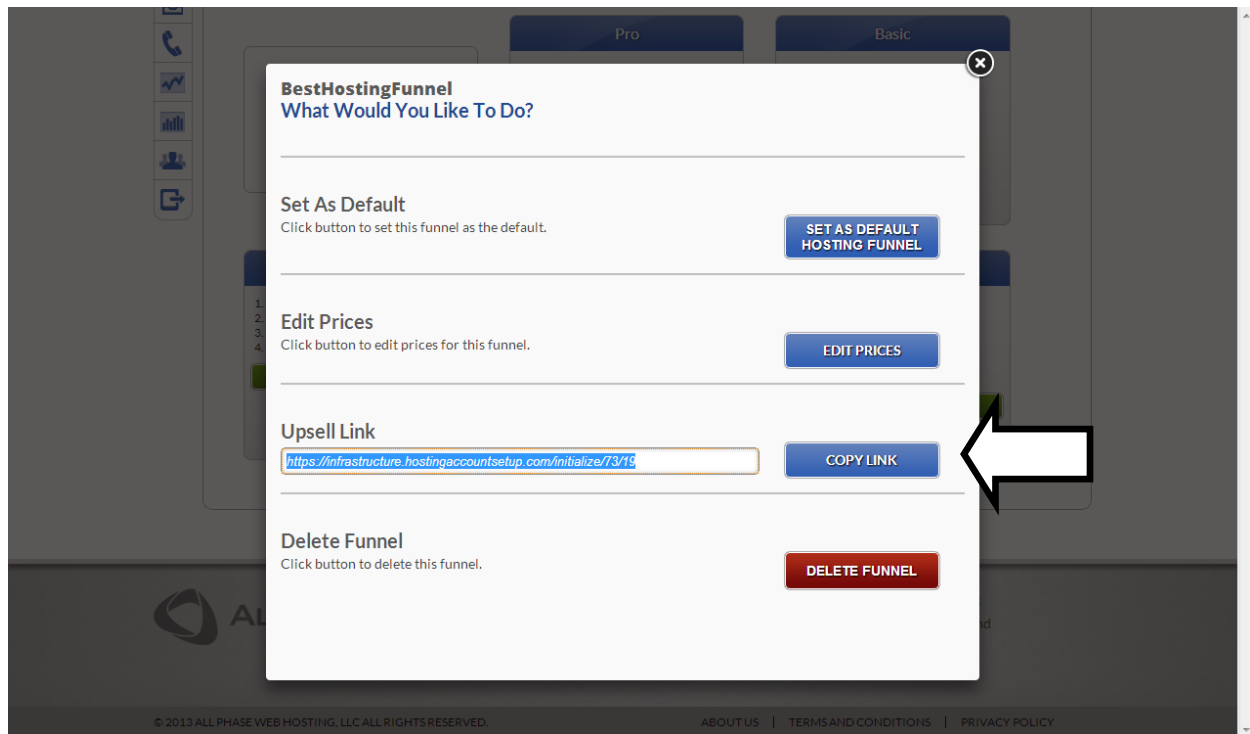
Pro

Basic

BestHostingFunnel
What Would You Like To Do?

Set As Default
Click button to set this funnel as the default.

SET AS DEFAULT HOSTING FUNNEL

Edit Prices
Click button to edit prices for this funnel.

EDIT PRICES

Upsell Link
https://infrastructure.hostingaccountsetup.com/initialize/73/19

COPY LINK

Delete Funnel
Click button to delete this funnel.

DELETE FUNNEL

1.
2.
3.
4.

AL

© 2013 ALL PHASE WEB HOSTING, LLC ALL RIGHTS RESERVED.

ABOUT US | TERMS AND CONDITIONS | PRIVACY POLICY